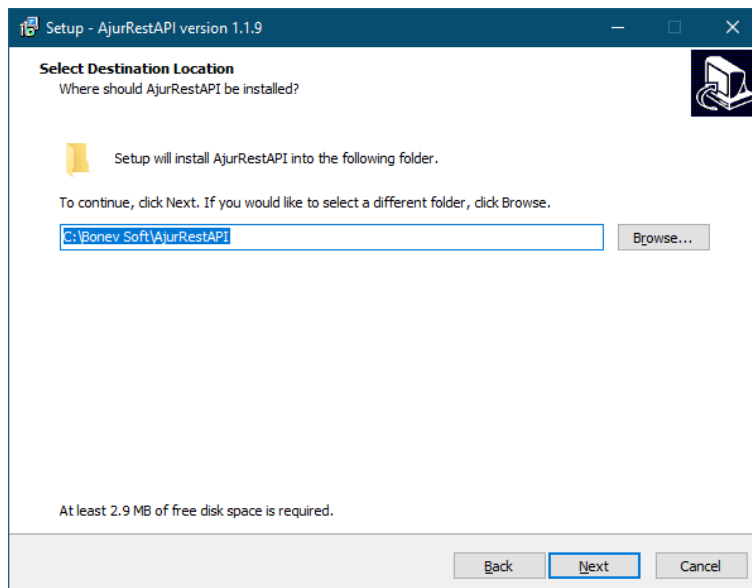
Setup - AjurRestAPI version 1.1.9

Select Destination Location
Where should AjurRestAPI be installed?

Setup will install AjurRestAPI into the following folder.

To continue, click Next. If you would like to select a different folder, click Browse.

C:\Bonev Soft\AjurRestAPI

Browse...

At least 2.9 MB of free disk space is required.

Back

Next

Cancel